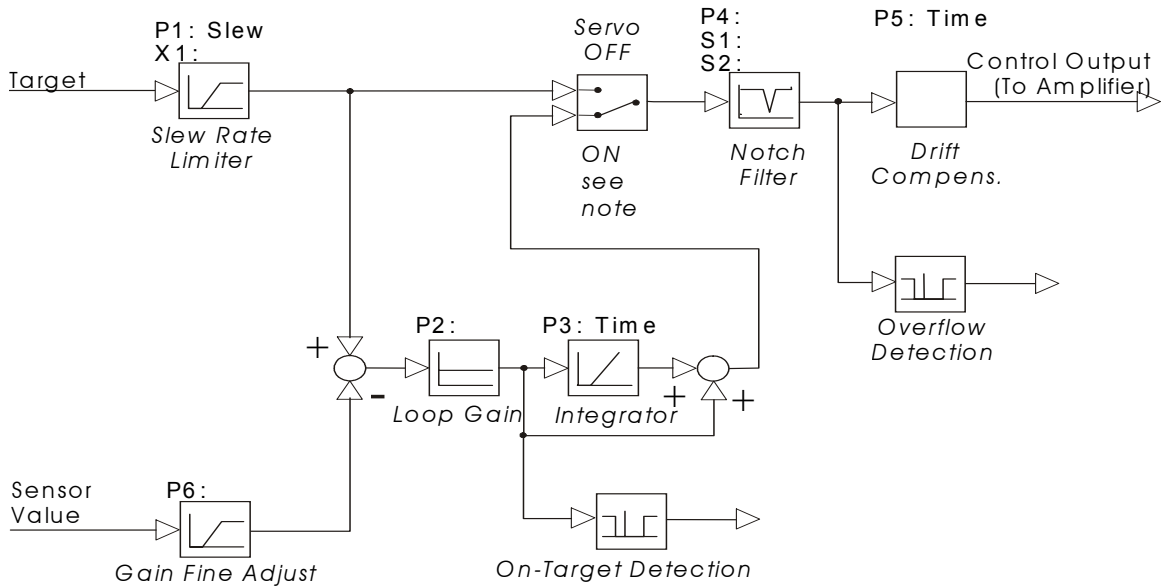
P1: Slew
X1:

Target

Slew Rate
Limiter

Servo
OFF

ON
see
note

P4:
S1:
S2:

Notch
Filter

P5: Time

Control Output
(To Amplifier)

Drift
Compens.

Overflow
Detection

+

-

P2:

Loop Gain

P3: Time

Integrator

+

+

Sensor
Value

P6:

Gain Fine Adjust

On-Target Detection